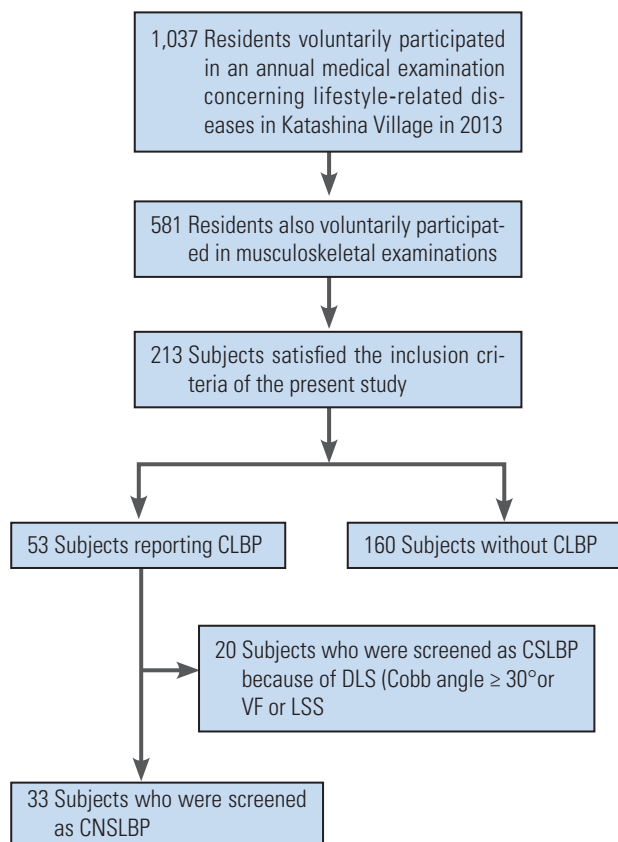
1,037 Residents voluntarily participated in an annual medical examination concerning lifestyle-related diseases in Katashina Village in 2013

581 Residents also voluntarily participated in musculoskeletal examinations

213 Subjects satisfied the inclusion criteria of the present study

53 Subjects reporting CLBP

160 Subjects without CLBP

20 Subjects who were screened as CSLBP because of DLS (Cobb angle ≥ 30°or VF or LSS

33 Subjects who were screened as CNSLBP